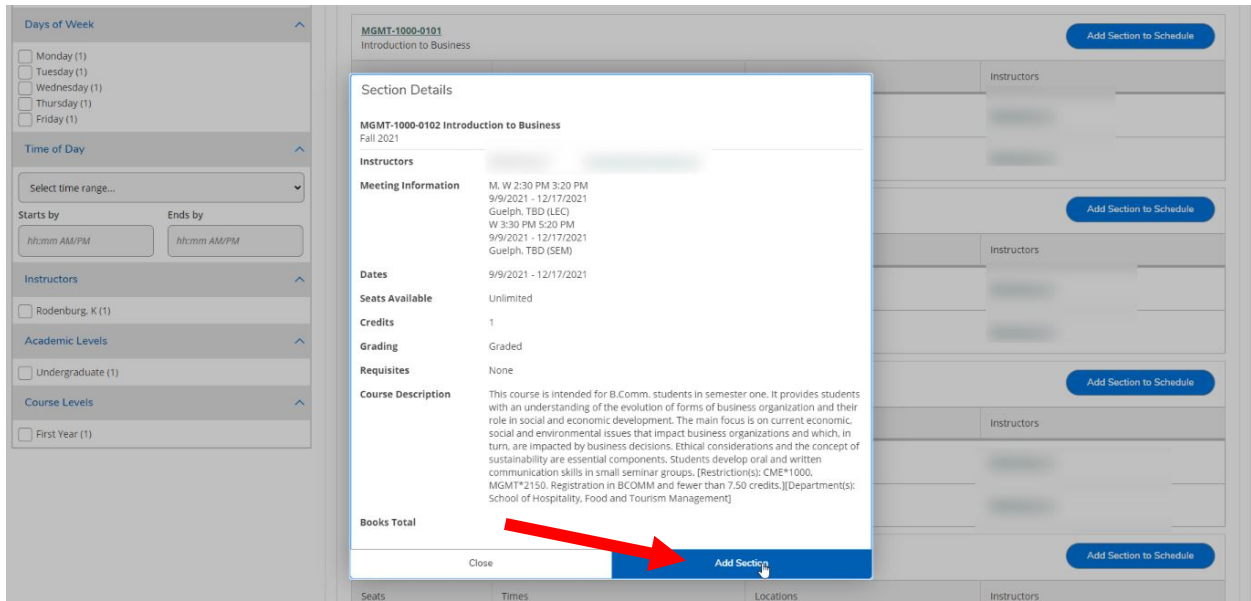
Days of Week

Monday (1)
Tuesday (1)
Wednesday (1)
Thursday (1)
Friday (1)

Time of Day

Select time range...

Starts by
hh:mm AM/PM

Ends by
hh:mm AM/PM

Instructors

Rodenburg, K (1)

Academic Levels

Undergraduate (1)

Course Levels

First Year (1)

MGMT-1000-0101
Introduction to Business

Add Section to Schedule

Instructors

Add Section to Schedule

Instructors

Add Section to Schedule

Instructors

Add Section to Schedule

Seats
Times
Locations
Instructors

Section Details

MGMT-1000-0102 Introduction to Business
Fall 2021

Instructors

Meeting Information
M, W 2:30 PM 3:20 PM
9/9/2021 - 12/17/2021
Guelph, TBD (LEC)
W 3:30 PM 5:20 PM
9/9/2021 - 12/17/2021
Guelph, TBD (SEM)

Dates
9/9/2021 - 12/17/2021

Seats Available
Unlimited

Credits
1

Grading
Graded

Requisites
None

Course Description
This course is intended for B.Comm. students in semester one. It provides students with an understanding of the evolution of forms of business organization and their role in social and economic development. The main focus is on current economic, social and environmental issues that impact business organizations and which, in turn, are impacted by business decisions. Ethical considerations and the concept of sustainability are essential components. Students develop oral and written communication skills in small seminar groups. [Restriction(s): CME*1000, MGMT*2150. Registration in BCOMM and fewer than 7.50 credits.][Department(s): School of Hospitality, Food and Tourism Management]

Books Total

Close
Add Section